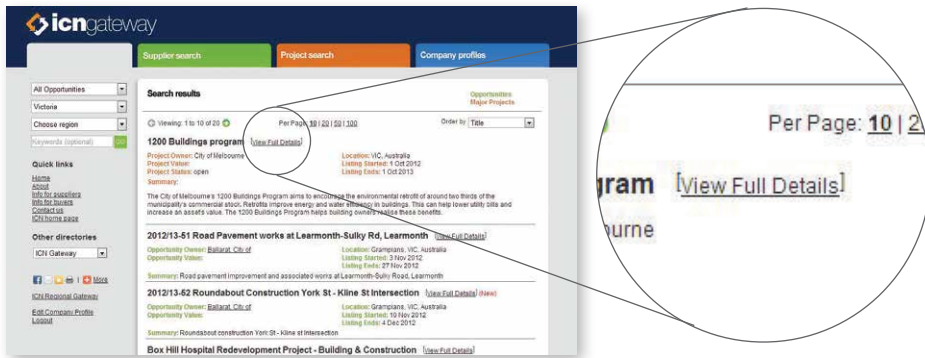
icngateway

Supplier search
Project search
Company profiles

All Opportunities
Victoria
Choose region
Keywords (optional)
GO

Quick links
Home
About
Info for suppliers
Info for buyers
Contact us
ICN home page

Other directories
ICN Gateway

More

ICN Regional Gateway

Edit Company Profile
Logout

Search results

Opportunities
Major Projects

Viewing: 1 to 10 of 20

Per Page: 10 | 20 | 50 | 100

Order by Title

1200 Buildings program [View Full Details]

Project Owner: City of Melbourne
Project Value:
Project Status: open
Summary:

Location: VIC, Australia
Listing Started: 1 Oct 2012
Listing Ends: 1 Oct 2013

The City of Melbourne's 1200 Buildings Program aims to encourage the environmental retrofit of around two thirds of the municipality's commercial stock. Retrofits improve energy and water efficiency in buildings. This can help lower utility bills and increase an assets value. The 1200 Buildings Program helps building owners realise these benefits.

2012/13-51 Road Pavement works at Learmonth-Sulky Rd, Learmonth [View Full Details]

Opportunity Owner: Ballarat, City of
Opportunity Value:

Location: Grampians, VIC, Australia
Listing Started: 3 Nov 2012
Listing Ends: 27 Nov 2012

Summary: Road pavement improvement and associated works at Learmonth-Sulky Road, Learmonth

2012/13-52 Roundabout Construction York St - Kline St Intersection [View Full Details] (New)

Opportunity Owner: Ballarat, City of
Opportunity Value:

Location: Grampians, VIC, Australia
Listing Started: 10 Nov 2012
Listing Ends: 4 Dec 2012

Summary: Roundabout construction York St - Kline st intersection

Box Hill Hospital Redevelopment Project - Building & Construction [View Full Details]

Per Page: 10 | 2

gram [View Full Details]

ourne